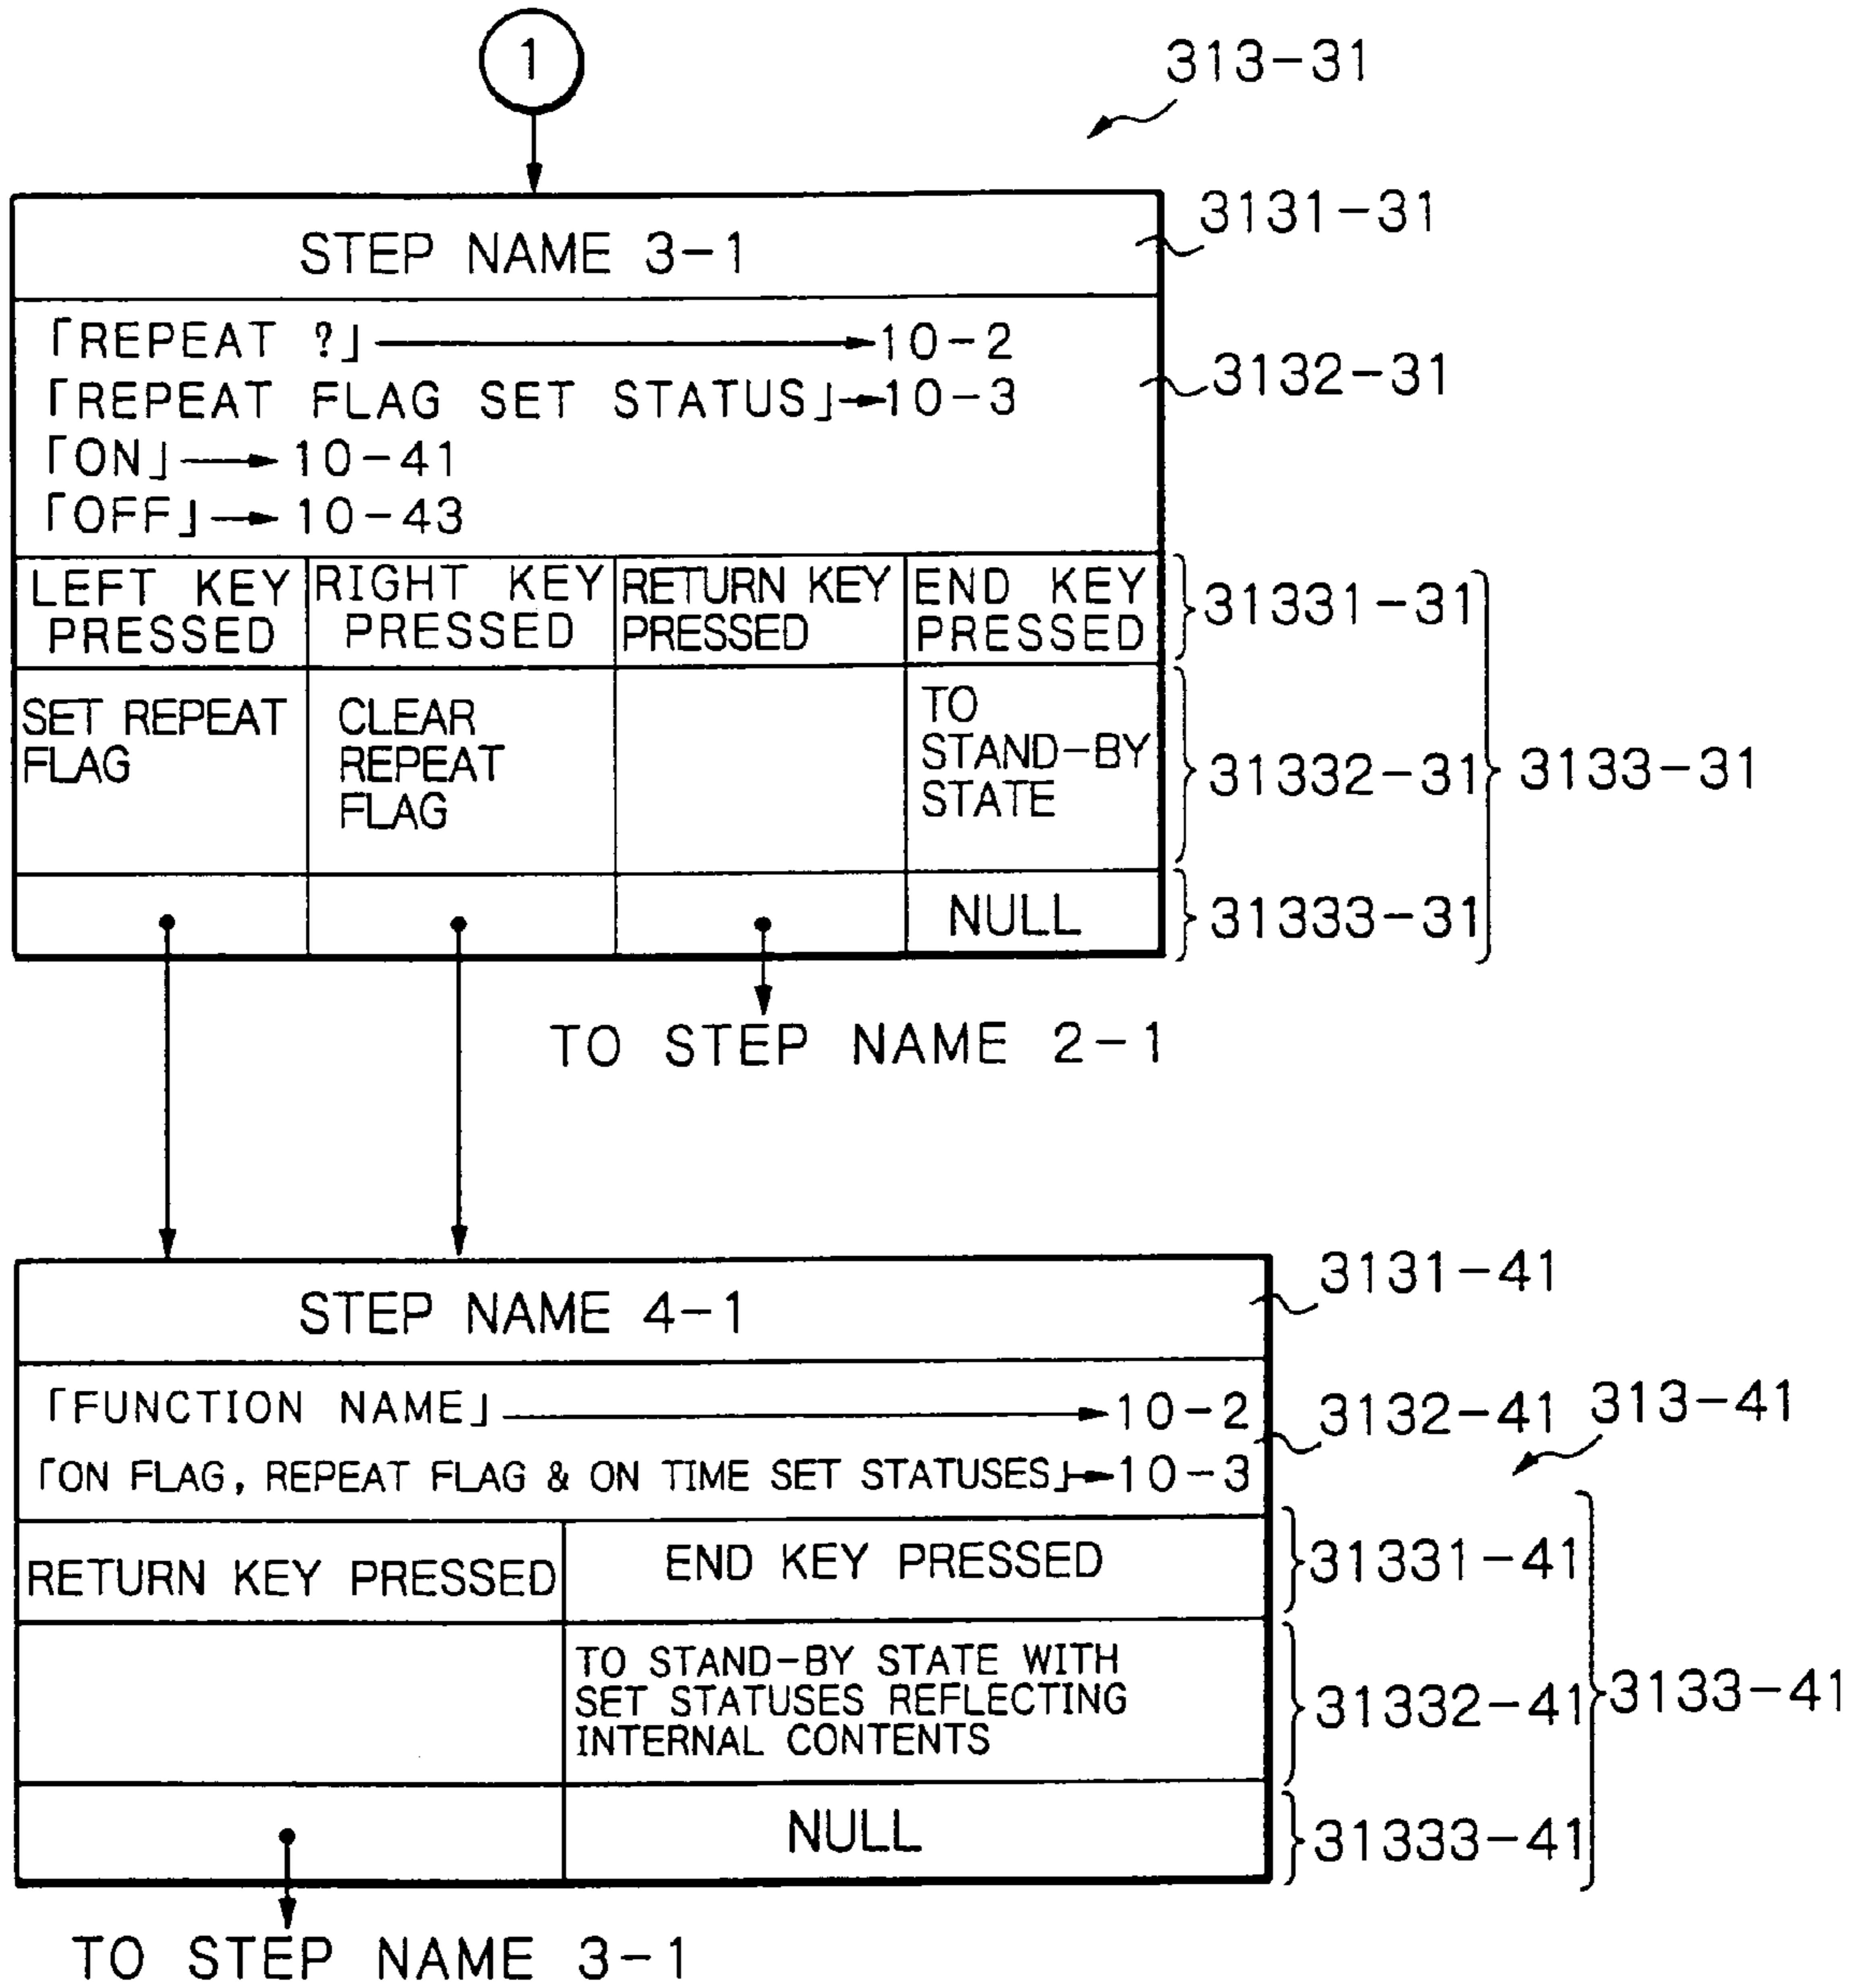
1

313−31

STEP NAME 3−1

3131−31

「REPEAT ?」→10−2
「REPEAT FLAG SET STATUS」→10−3
「ON」→10−41
「OFF」→10−43

3132−31

| LEFT KEY PRESSED | RIGHT KEY PRESSED | RETURN KEY PRESSED | END KEY PRESSED |
|---|---|---|---|
| SET REPEAT FLAG | CLEAR REPEAT FLAG | | TO STAND−BY STATE |
| | | | NULL |

31331−31
31332−31
31333−31
3133−31

TO STEP NAME 2−1

STEP NAME 4−1

3131−41

「FUNCTION NAME」→10−2
「ON FLAG, REPEAT FLAG & ON TIME SET STATUSES」→10−3

3132−41
313−41

| RETURN KEY PRESSED | END KEY PRESSED |
|---|---|
| | TO STAND−BY STATE WITH SET STATUSES REFLECTING INTERNAL CONTENTS |
| | NULL |

31331−41
31332−41
31333−41
3133−41

TO STEP NAME 3−1